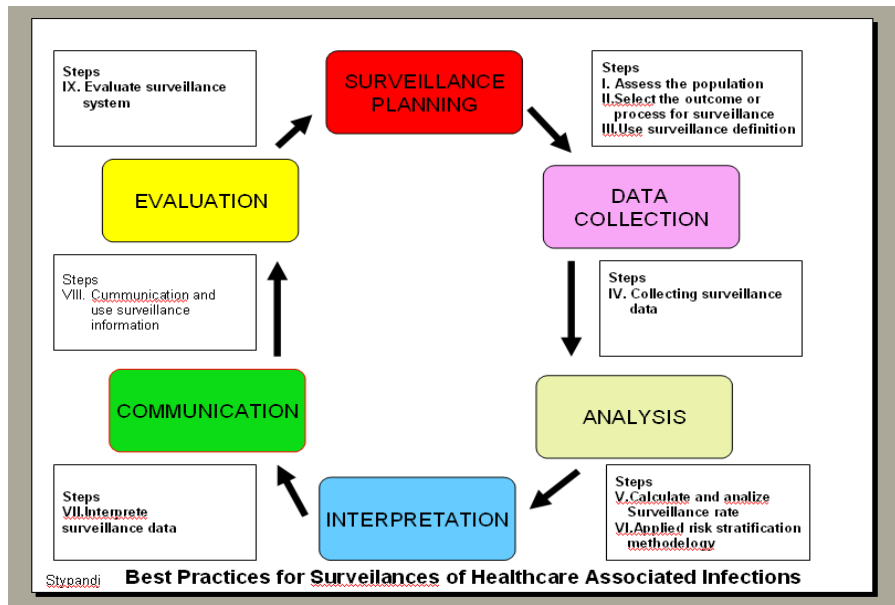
Steps
IX. Evaluate surveillance system

SURVEILLANCE PLANNING

Steps
I. Assess the population
II.Select the outcome or process for surveillance
III.Use surveillance definition

EVALUATION

DATA COLLECTION

Steps
VIII. Cummunication and use surveillance information

Steps
IV. Collecting surveillance data

COMMUNICATION

ANALYSIS

Steps
VII.Interprete surveillance data

INTERPRETATION

Steps
V.Calculate and analize Surveillance rate
VI.Applied risk stratification methodelogy

Stypandi

Best Practices for Surveilances of Healthcare Associated Infections